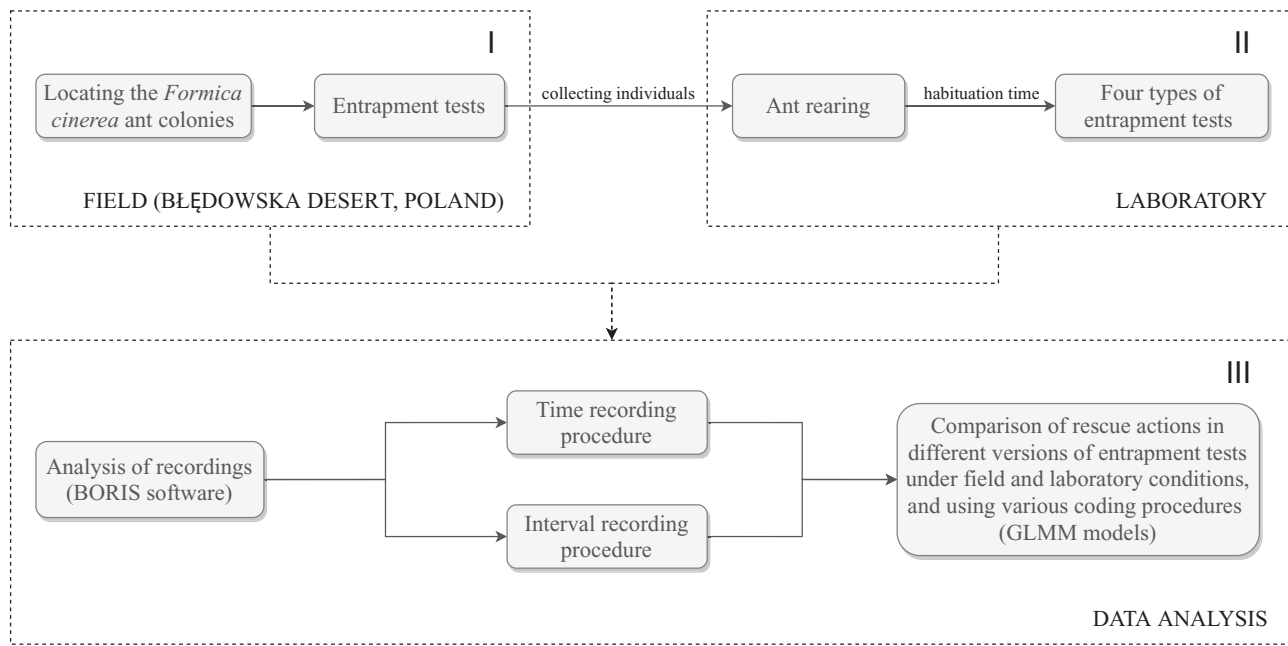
I

Locating the *Formica cinerea* ant colonies

Entrapment tests

FIELD (BŁĘDOWSKA DESERT, POLAND)

collecting individuals

II

Ant rearing

habituation time

Four types of entrapment tests

LABORATORY

III

Analysis of recordings (BORIS software)

Time recording procedure

Interval recording procedure

Comparison of rescue actions in different versions of entrapment tests under field and laboratory conditions, and using various coding procedures (GLMM models)

DATA ANALYSIS